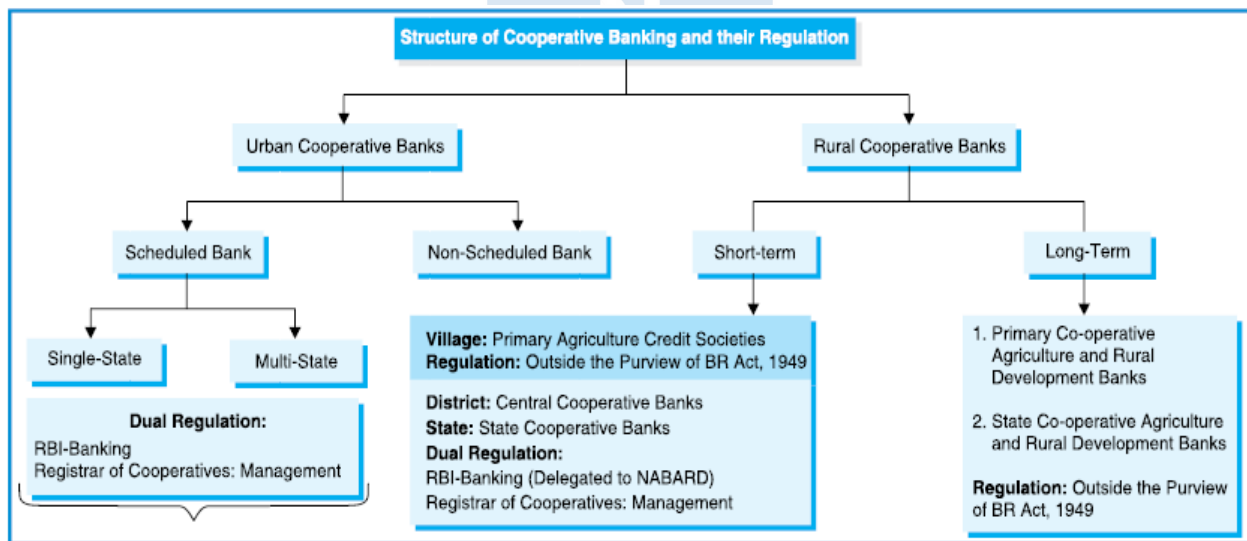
Structure of Cooperative Banking and their Regulation

Urban Cooperative Banks

Rural Cooperative Banks

Scheduled Bank

Non-Scheduled Bank

Short-term

Long-Term

Single-State

Multi-State

Dual Regulation:
RBI-Banking
Registrar of Cooperatives: Management

Village: Primary Agriculture Credit Societies
Regulation: Outside the Purview of BR Act, 1949

District: Central Cooperative Banks
State: State Cooperative Banks
Dual Regulation:
RBI-Banking (Delegated to NABARD)
Registrar of Cooperatives: Management

1. Primary Co-operative Agriculture and Rural Development Banks

2. State Co-operative Agriculture and Rural Development Banks

Regulation: Outside the Purview of BR Act, 1949